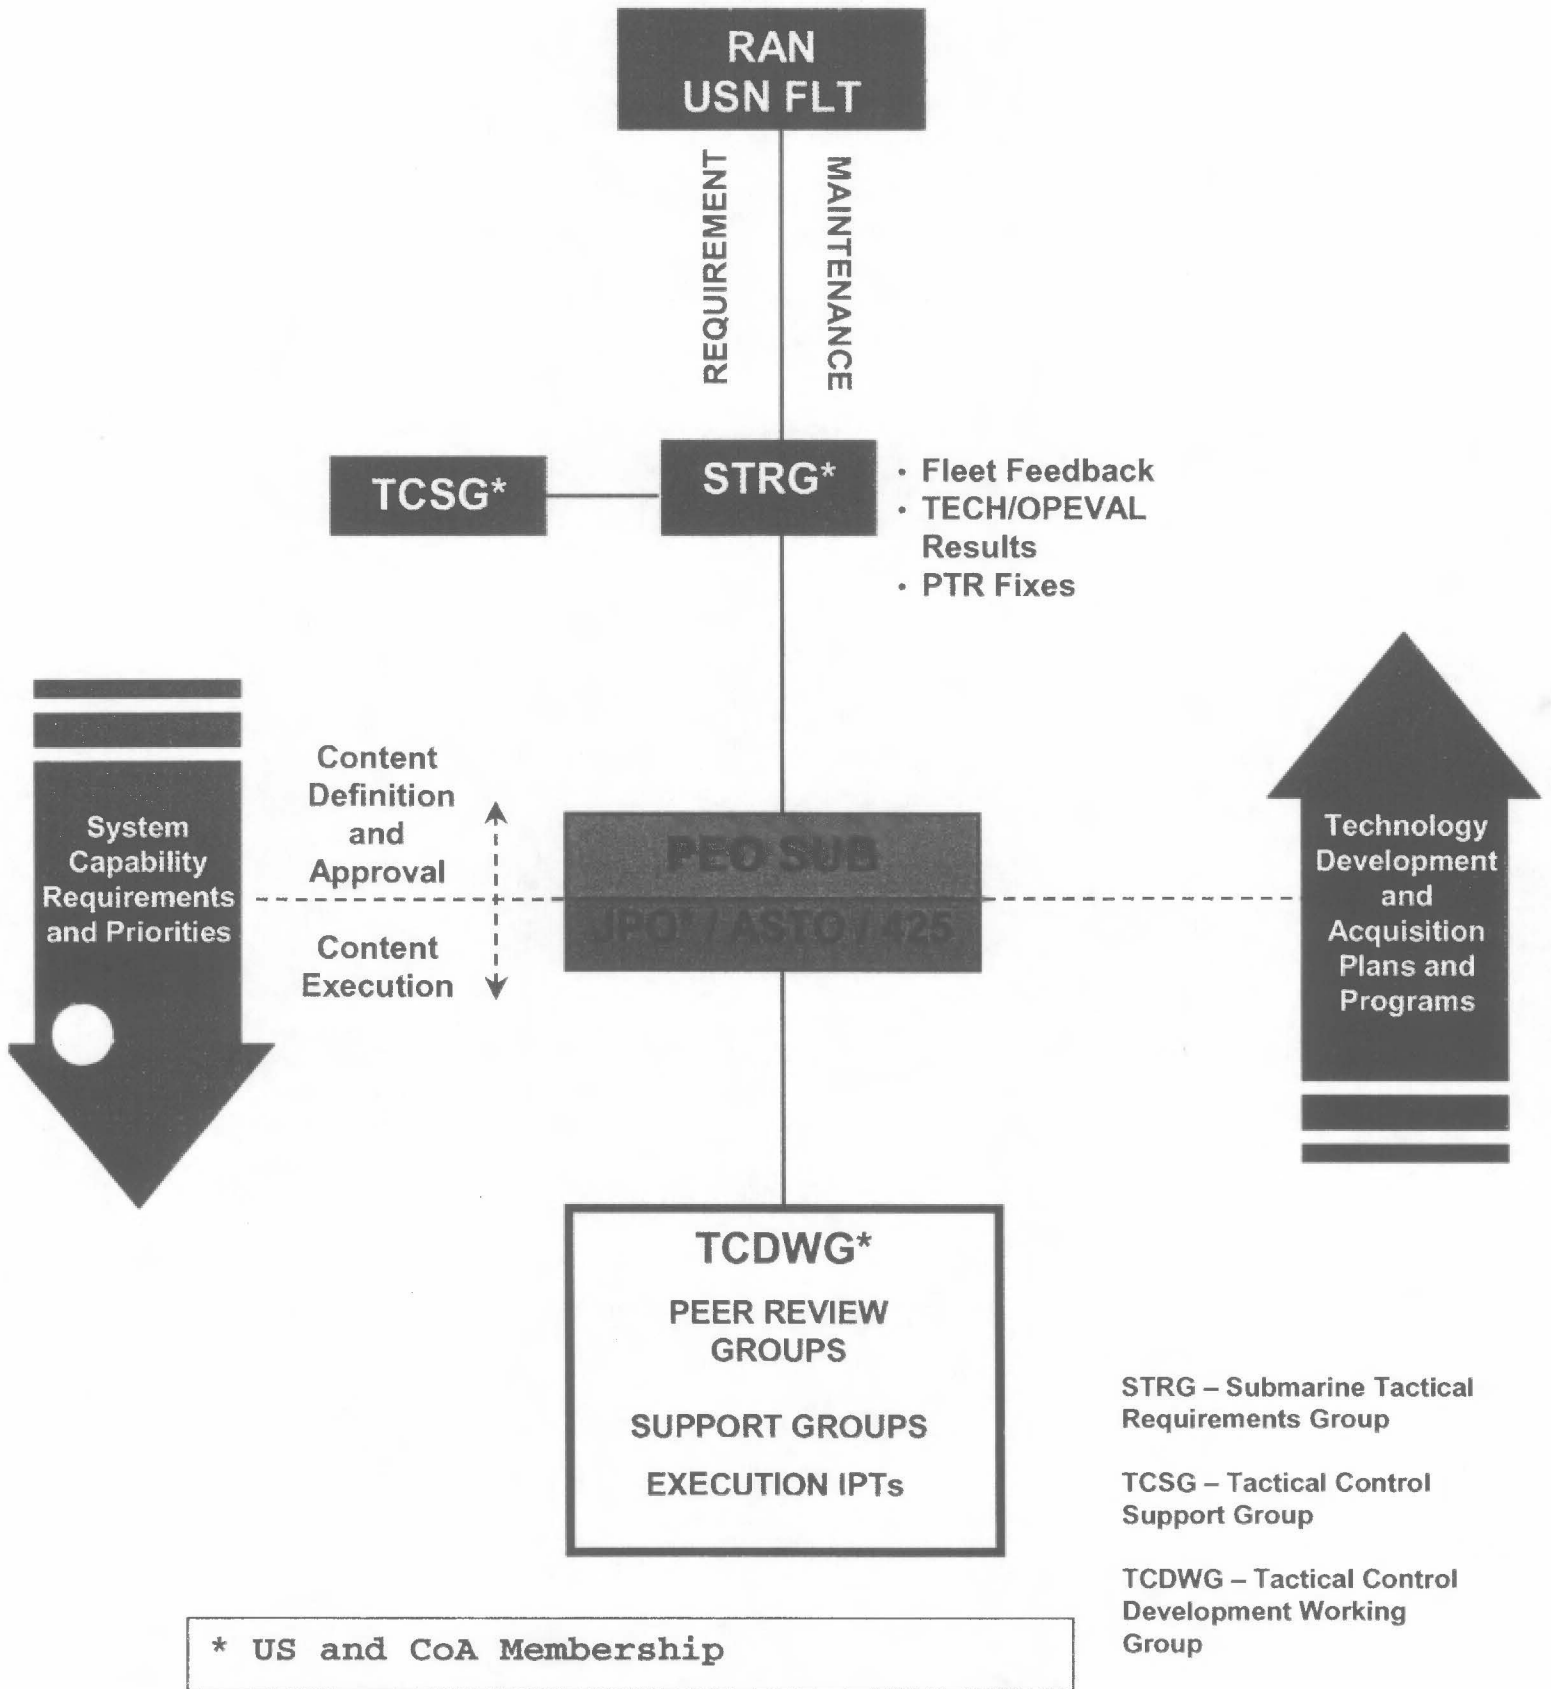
RAN
USN FLT

REQUIREMENT

MAINTENANCE

TCSG*

STRG*

• Fleet Feedback
• TECH/OPEVAL Results
• PTR Fixes

System Capability Requirements and Priorities

Content Definition and Approval

Content Execution

PEO SUB

JPO* / ASTO / 425

Technology Development and Acquisition Plans and Programs

TCDWG*

PEER REVIEW GROUPS

SUPPORT GROUPS

EXECUTION IPTs

STRG – Submarine Tactical Requirements Group

TCSG – Tactical Control Support Group

TCDWG – Tactical Control Development Working Group

* US and CoA Membership